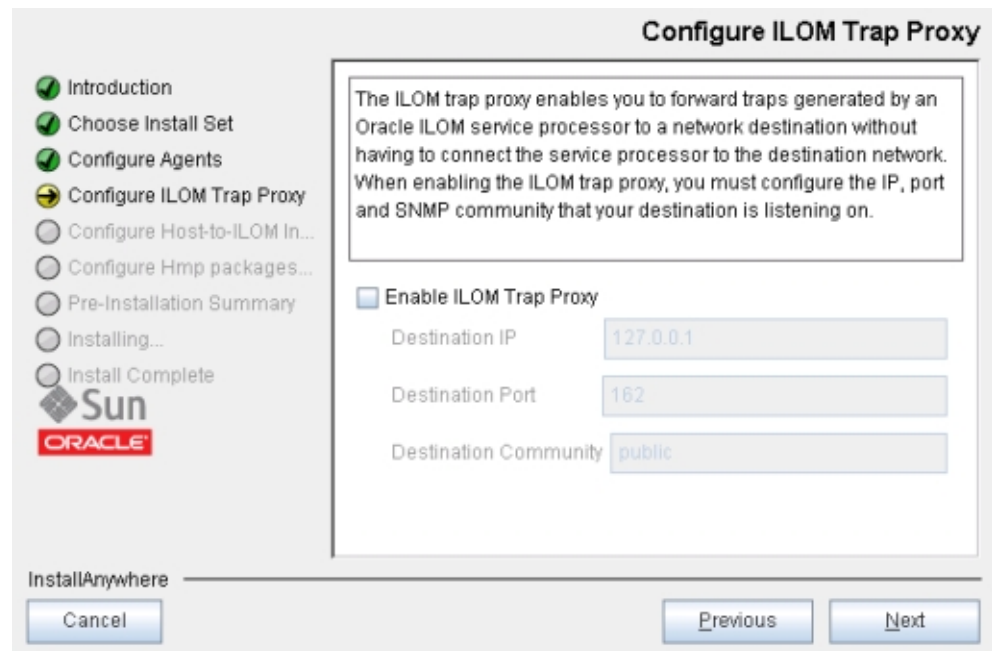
Configure ILOM Trap Proxy

Introduction
Choose Install Set
Configure Agents
Configure ILOM Trap Proxy
Configure Host-to-ILOM In...
Configure Hmp packages...
Pre-Installation Summary
Installing...
Install Complete

Sun
ORACLE

The ILOM trap proxy enables you to forward traps generated by an Oracle ILOM service processor to a network destination without having to connect the service processor to the destination network. When enabling the ILOM trap proxy, you must configure the IP, port and SNMP community that your destination is listening on.

Enable ILOM Trap Proxy

Destination IP 127.0.0.1

Destination Port 162

Destination Community public

InstallAnywhere

Cancel

Previous

Next